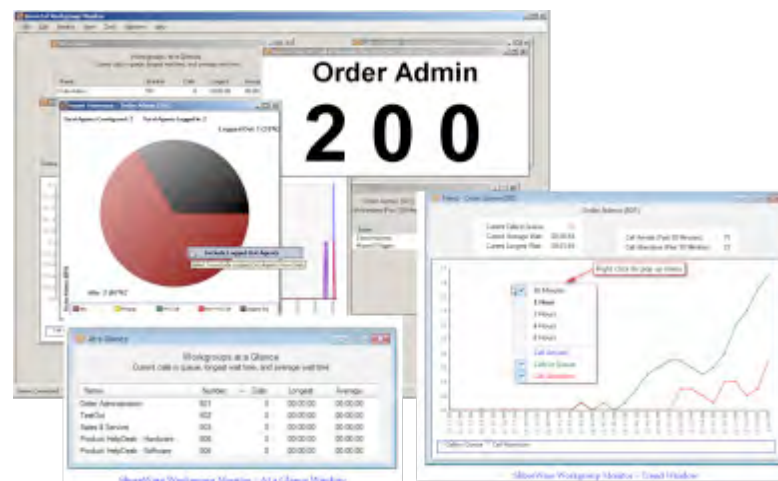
Order Admin

2 0 0

At a Glance

Workgroups at a Glance
Current calls in queue, longest wait time, and average wait time.

| Name | Number | Calls | Longest | Average |
|---|---|---|---|---|
| Order Administration | 623 | 0 | 00:00:00 | 00:00:00 |
| TestOut | 602 | 0 | 00:00:00 | 00:00:00 |
| Sales & Services | 603 | 0 | 00:00:00 | 00:00:00 |
| Product: HelpDesk - Hardware | 605 | 0 | 00:00:00 | 00:00:00 |
| Product: HelpDesk - Software | 606 | 0 | 00:00:00 | 00:00:00 |

Include Logged Out Agents

Right click for pop-up menu

30 Minutes
1 Hour
2 Hours
4 Hours
8 Hours
Call Arrivals
Calls in Queue
Call Abandons

Order Admin (623)

ShoreWare Workgroup Monitor - At a Glance Window

ShoreWare Workgroup Monitor - Trend Window